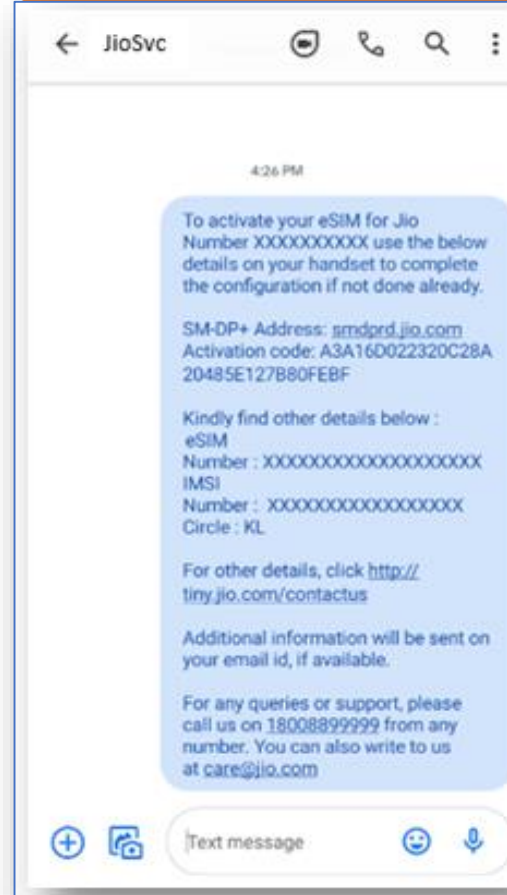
JioSvc

4:26 PM

To activate your eSIM for Jio Number XXXXXXXXXX use the below details on your handset to complete the configuration if not done already.

SM-DP+ Address: smdprd.jio.com
Activation code: A3A16D022320C28A20485E127B80FEBF

Kindly find other details below :
eSIM
Number : XXXXXXXXXXXXXXXXXXX
IMSI
Number : XXXXXXXXXXXXXXXXX
Circle : KL

For other details, click http://tiny.jio.com/contactus

Additional information will be sent on your email id, if available.

For any queries or support, please call us on 18008899999 from any number. You can also write to us at care@jio.com

Text message